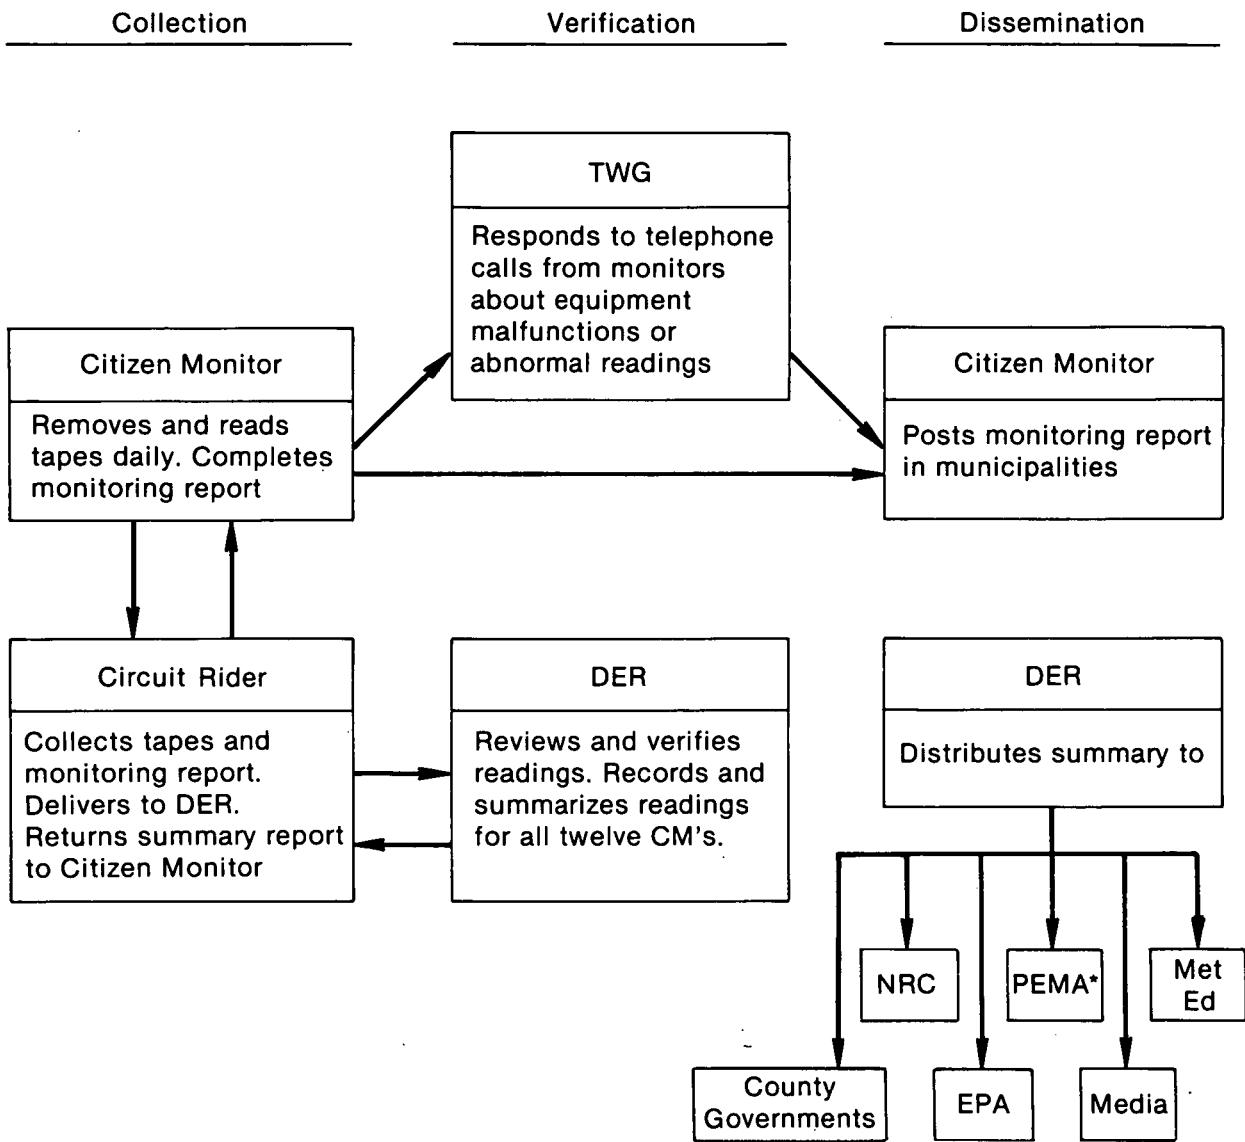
Collection

Verification

Dissemination

TWG

Responds to telephone calls from monitors about equipment malfunctions or abnormal readings

Citizen Monitor

Removes and reads tapes daily. Completes monitoring report

Citizen Monitor

Posts monitoring report in municipalities

Circuit Rider

Collects tapes and monitoring report. Delivers to DER. Returns summary report to Citizen Monitor

DER

Reviews and verifies readings. Records and summarizes readings for all twelve CM's.

DER

Distributes summary to

NRC

PEMA*

Met Ed

County Governments

EPA

Media